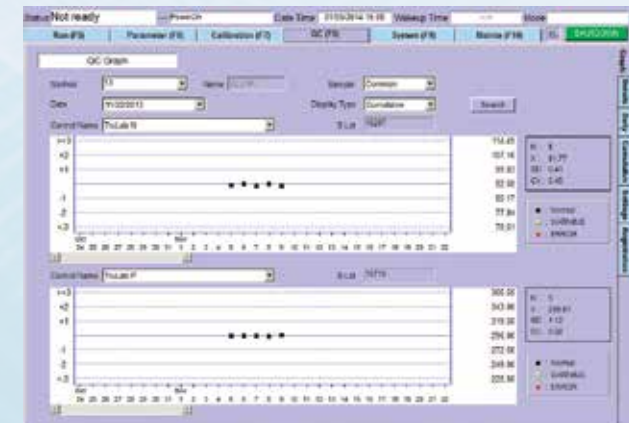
Status Not ready | PowerOn | Date Time 07/05/2014 15:55 | Wakeup Time | Mode

Run (F5) | Parameter (F6) | Calibration (F7) | QC (F8) | System (F9) | Monitor (F10)

QC Graph

Section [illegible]

Date 11/22/2013

Control Name TruLab N

Name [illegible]

Sample Common

Display Type Cumulative

Search

S Lot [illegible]

+3
+2
+1
-1
-2
-3

114.45
107.16
99.87
92.58
85.29
77.84
70.51

N: 6
X: 91.77
SD: 0.41
CV: 0.45

Normal
OVERRULE
ERROR

Oct
Nov

24 25 26 27 28 29 30 31 1 2 3 4 5 6 7 8 9 10 11 12 13 14 15 16 17 18 19 20 21 22

Control Name TruLab P

S Lot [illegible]

+3
+2
+1
-1
-2
-3

365.00
343.96
319.92
295.88
272.00
248.96
225.88

N: 5
X: 298.61
SD: 1.12
CV: 0.38

Normal
OVERRULE
ERROR

Oct
Nov

24 25 26 27 28 29 30 31 1 2 3 4 5 6 7 8 9 10 11 12 13 14 15 16 17 18 19 20 21 22

Graph | Statistic | Daily | Cumulative | Settings | Registration